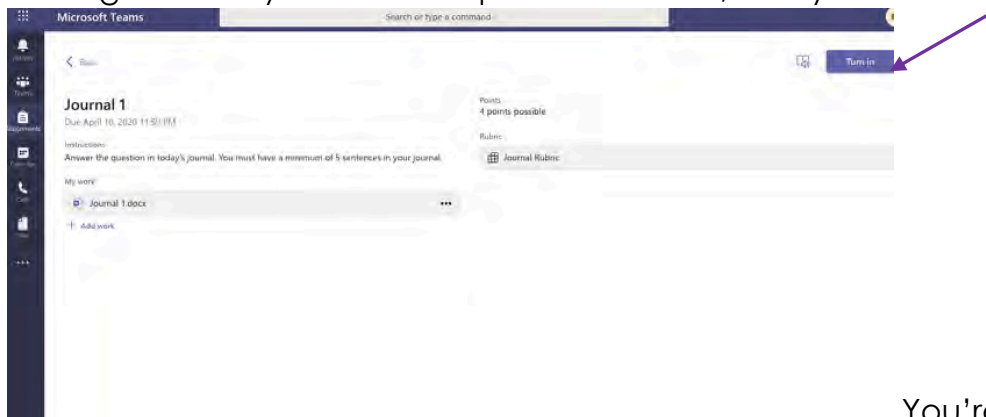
Microsoft Teams

Search or type a command

Activity

Teams

Assignments

Calendar

Calls

Files

...

< Back

Journal 1

Due April 16, 2020 11:59 PM

Instructions

Answer the question in today's journal. You must have a minimum of 5 sentences in your journal.

My work

Journal 1.docx

...

+ Add work

Points

4 points possible

Rubric

Journal Rubric

Turn in

You'r